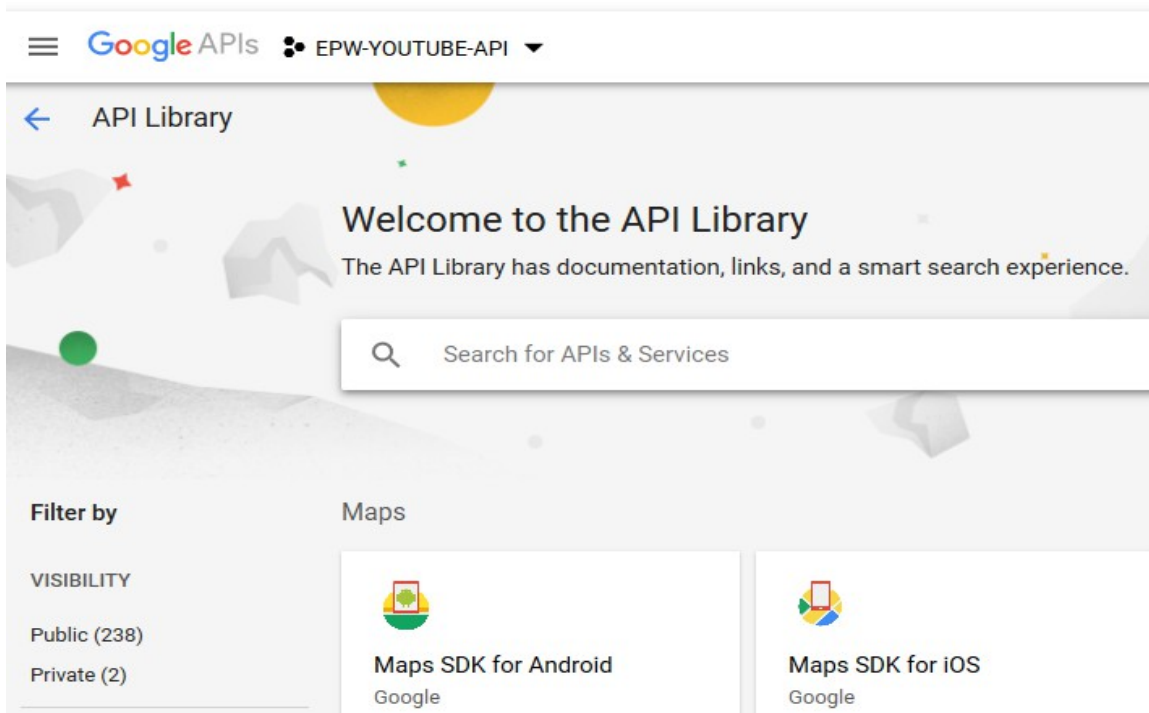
Google APIs EPW-YOUTUBE-API

API Library

Welcome to the API Library

The API Library has documentation, links, and a smart search experience.

Search for APIs & Services

Filter by

VISIBILITY

Public (238)

Private (2)

Maps

Maps SDK for Android

Google

Maps SDK for iOS

Google